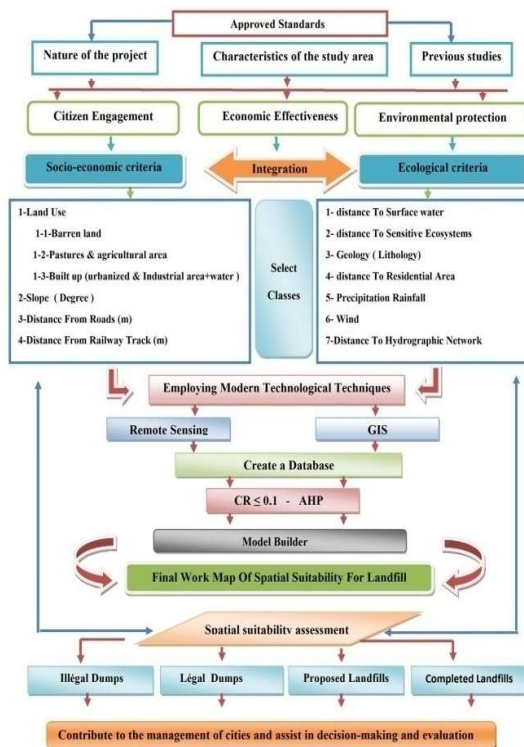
Approved Standards

Nature of the project

Characteristics of the study area

Previous studies

Citizen Engagement

Economic Effectiveness

Environmental protection

Socio-economic criteria

Integration

Ecological criteria

1-Land Use
1-1-Barren land
1-2-Pastures & agricultural area
1-3-Built up (urbanized & Industrial area+water )
2-Slope ( Degree )
3-Distance From Roads (m)
4-Distance From Railway Track (m)

Select Classes

1- distance To Surface water
2- distance To Sensitive Ecosystems
3- Geology ( Lithology)
4- distance To Residential Area
5- Precipitation Rainfall
6- Wind
7-Distance To Hydrographic Network

Employing Modern Technological Techniques

Remote Sensing

GIS

Create a Database

CR ≤ 0.1 - AHP

Model Builder

Final Work Map Of Spatial Suitability For Landfill

Spatial suitability assessment

Illégal Dumps

Légal Dumps

Proposed Landfills

Completed Landfills

Contribute to the management of cities and assist in decision-making and evaluation